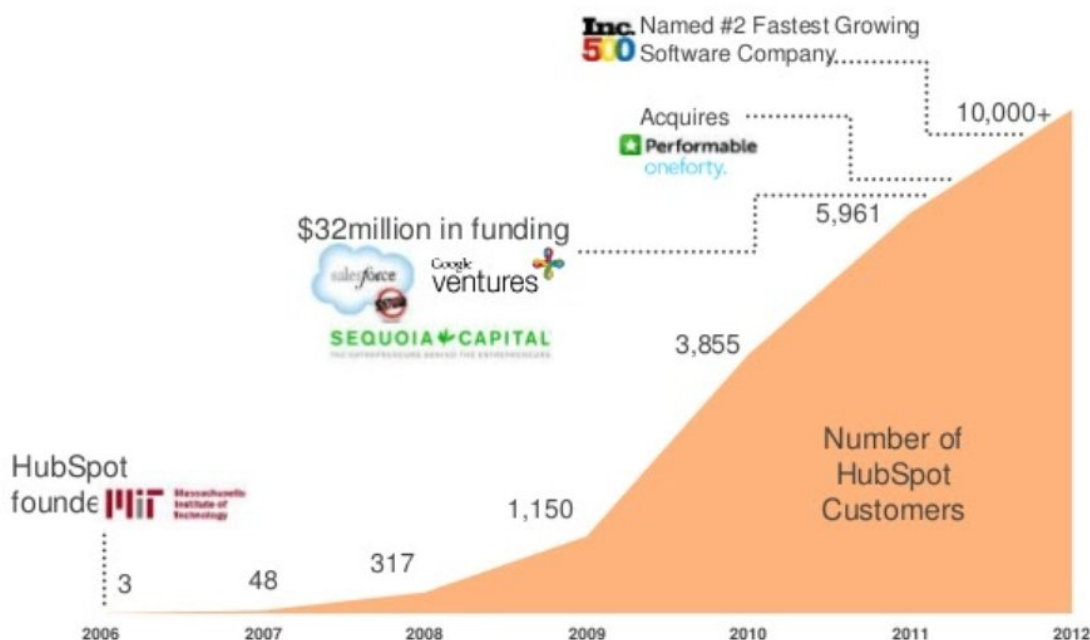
Inc. 500 Named #2 Fastest Growing Software Company

Acquires
Performable
oneforty.

10,000+

$32million in funding

salesforce

Google ventures

SEQUOIA CAPITAL
THE ENTREPRENEURS BEHIND THE ENTREPRENEURS

5,961

3,855

Number of HubSpot Customers

HubSpot founde

MIT Massachusetts Institute of Technology

1,150

317

3

48

2006 2007 2008 2009 2010 2011 2012